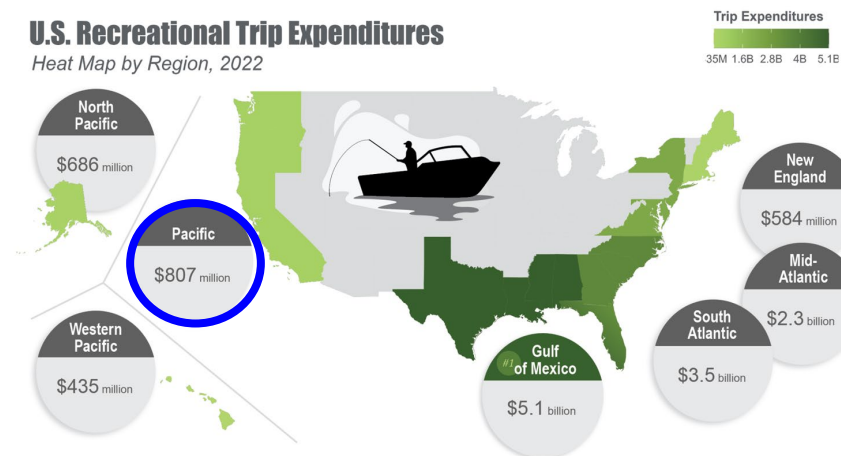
U.S. Recreational Trip Expenditures

Heat Map by Region, 2022

Trip Expenditures

35M 1.6B 2.8B 4B 5.1B

North Pacific

$686 million

Pacific

$807 million

Western Pacific

$435 million

New England

$584 million

Mid-Atlantic

$2.3 billion

South Atlantic

$3.5 billion

#1 Gulf of Mexico

$5.1 billion